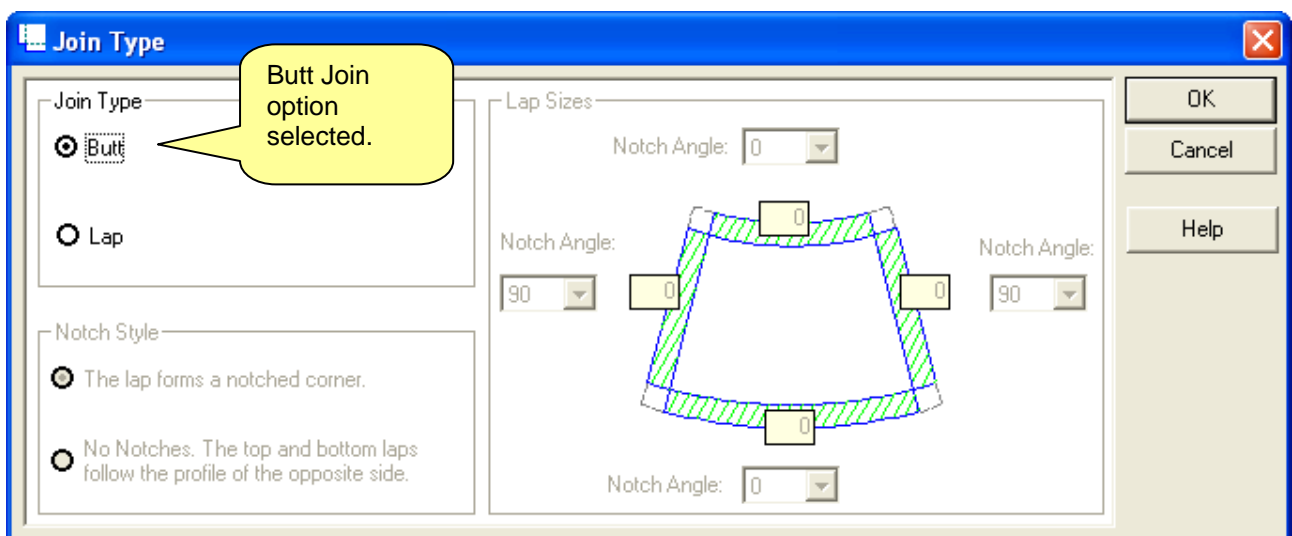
Join Type

Join Type

Butt

Lap

Butt Join option selected.

Lap Sizes

Notch Angle: 0

Notch Angle:

90

0

0

0

0

Notch Angle:

90

Notch Angle: 0

Notch Style

The lap forms a notched corner.

No Notches. The top and bottom laps follow the profile of the opposite side.

OK

Cancel

Help